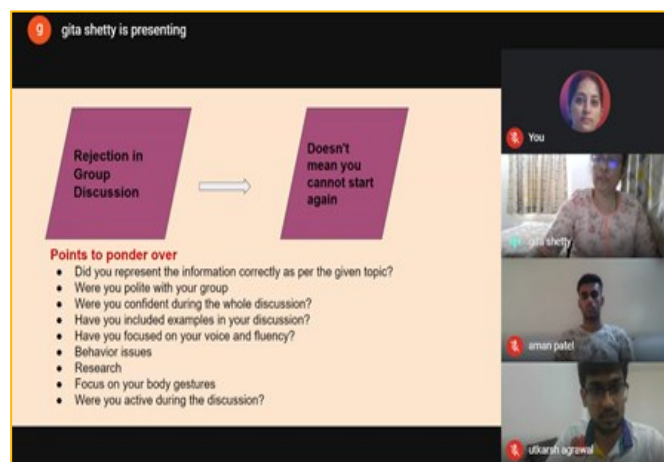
g gita shetty is presenting

Rejection in Group Discussion

Doesn't mean you cannot start again

Points to ponder over

- Did you represent the information correctly as per the given topic?
- Were you polite with your group
- Were you confident during the whole discussion?
- Have you included examples in your discussion?
- Have you focused on your voice and fluency?
- Behavior issues
- Research
- Focus on your body gestures
- Were you active during the discussion?

You

gita shetty

aman patel

utkarsh agrawal